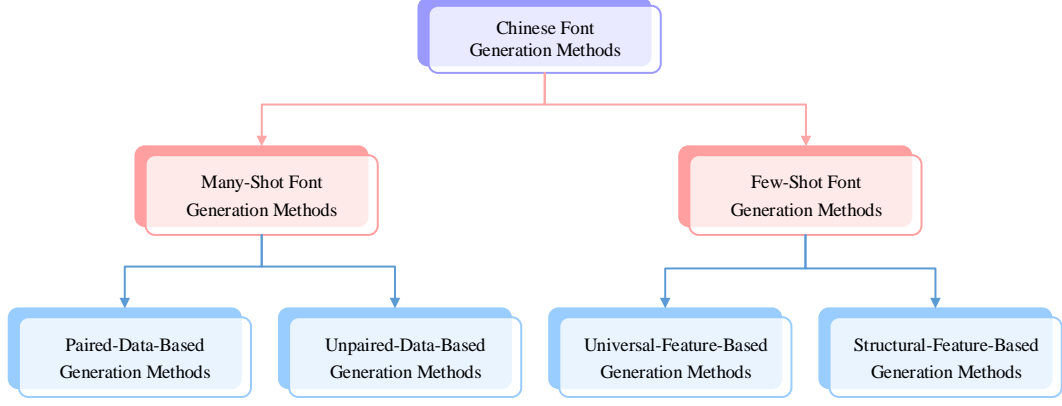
Chinese Font Generation Methods

Many-Shot Font Generation Methods

Few-Shot Font Generation Methods

Paired-Data-Based Generation Methods

Unpaired-Data-Based Generation Methods

Universal-Feature-Based Generation Methods

Structural-Feature-Based Generation Methods